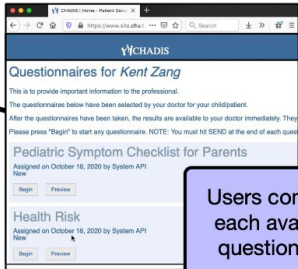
CHADIS | Home - Patient Servi ✕ +

https://www.site.chadi ··· ☆ Search

CHADIS

Questionnaires for Kent Zang

This is to provide important information to the professional.

The questionnaires below have been selected by your doctor for your child/patient.

After the questionnaires have been taken, the results are available to your doctor immediately. They

Please press "Begin" to start any questionnaire. NOTE: You must hit SEND at the end of each quest

Pediatric Symptom Checklist for Parents
Assigned on October 16, 2020 by System API
New

Begin Preview

Health Risk
Assigned on October 16, 2020 by System API
New

Begin Preview

Users co
each ava
question